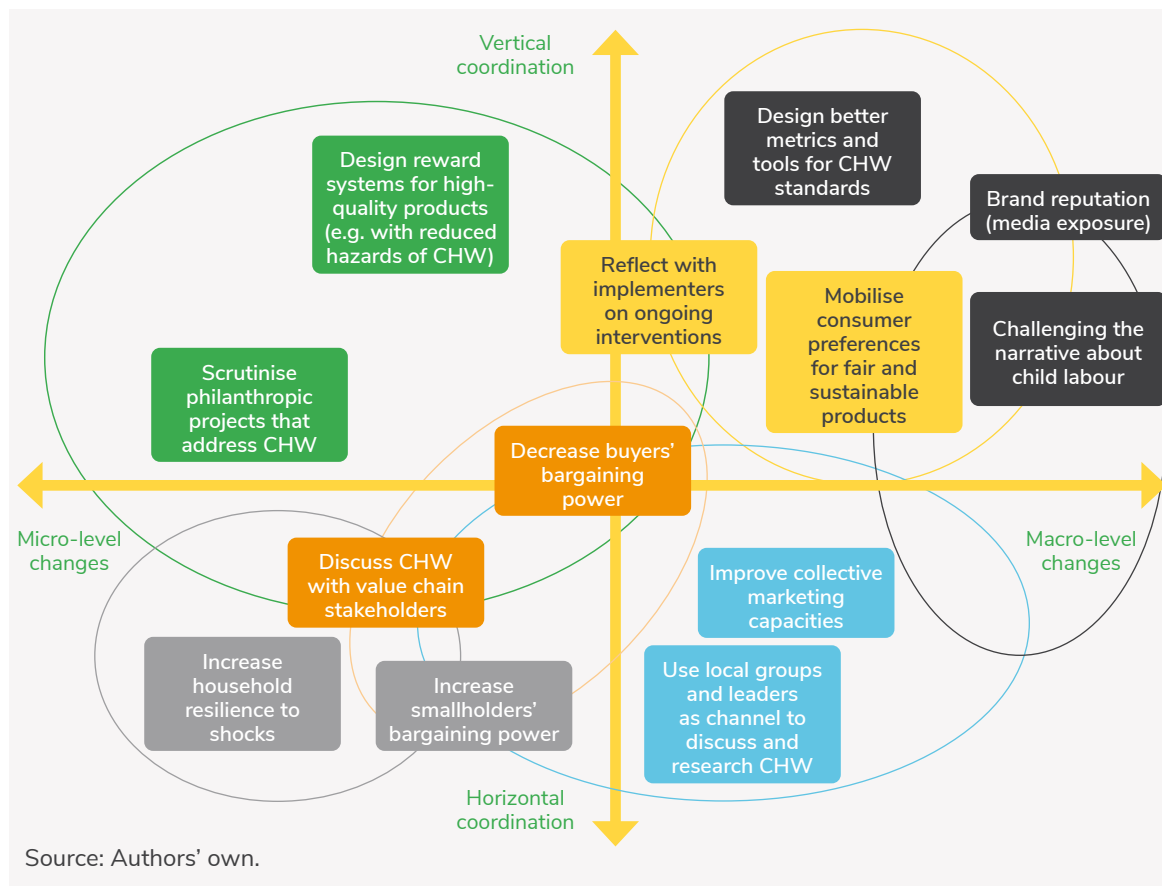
Vertical coordination

Design better metrics and tools for CHW standards

Design reward systems for high-quality products (e.g. with reduced hazards of CHW)

Brand reputation (media exposure)

Reflect with implementers on ongoing interventions

Mobilise consumer preferences for fair and sustainable products

Challenging the narrative about child labour

Scrutinise philanthropic projects that address CHW

Decrease buyers' bargaining power

Micro-level changes

Macro-level changes

Discuss CHW with value chain stakeholders

Improve collective marketing capacities

Increase household resilience to shocks

Increase smallholders' bargaining power

Use local groups and leaders as channel to discuss and research CHW

Horizontal coordination

Source: Authors' own.